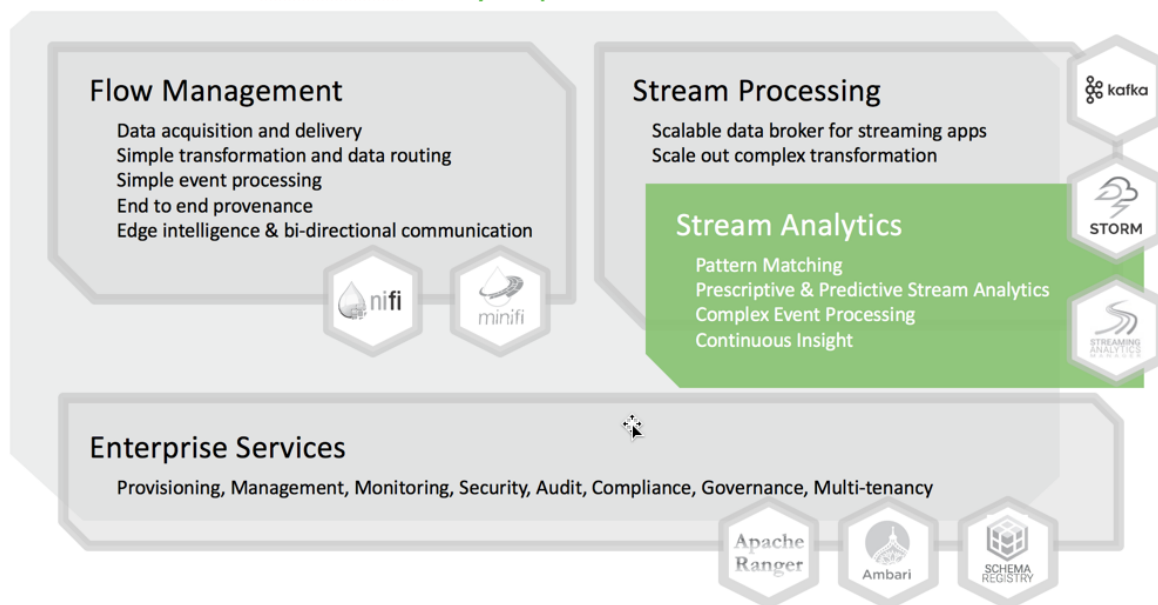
Flow Management

Data acquisition and delivery
Simple transformation and data routing
Simple event processing
End to end provenance
Edge intelligence & bi-directional communication

nifi

minifi

Stream Processing

Scalable data broker for streaming apps
Scale out complex transformation

kafka

Stream Analytics

Pattern Matching
Prescriptive & Predictive Stream Analytics
Complex Event Processing
Continuous Insight

STORM

STREAMING ANALYTICS

Enterprise Services

Provisioning, Management, Monitoring, Security, Audit, Compliance, Governance, Multi-tenancy

Apache Ranger

Ambari

SCHEMA REGISTRY